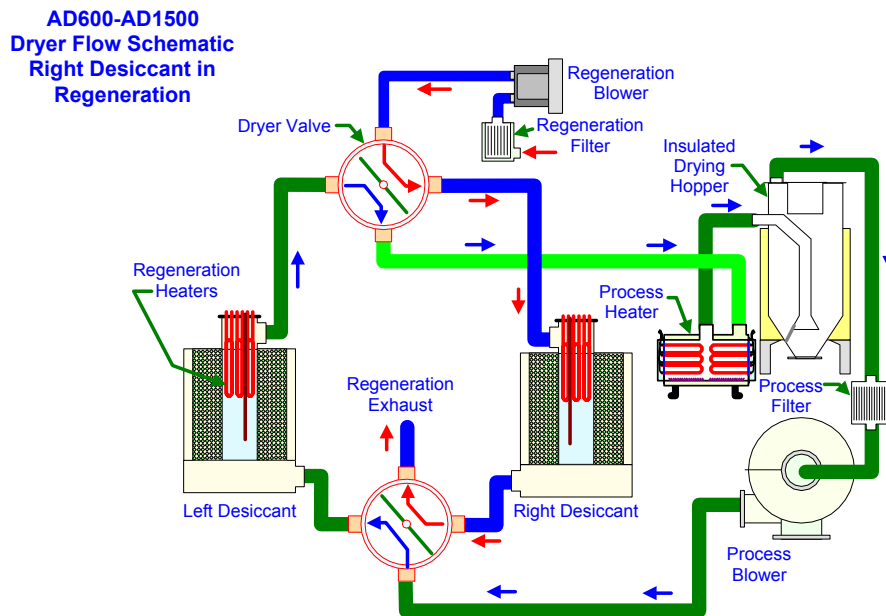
AD600-AD1500
Dryer Flow Schematic
Right Desiccant in
Regeneration

Regeneration Blower

Regeneration Filter

Dryer Valve

Insulated Drying Hopper

Regeneration Heaters

Process Heater

Process Filter

Regeneration Exhaust

Left Desiccant

Right Desiccant

Process Blower